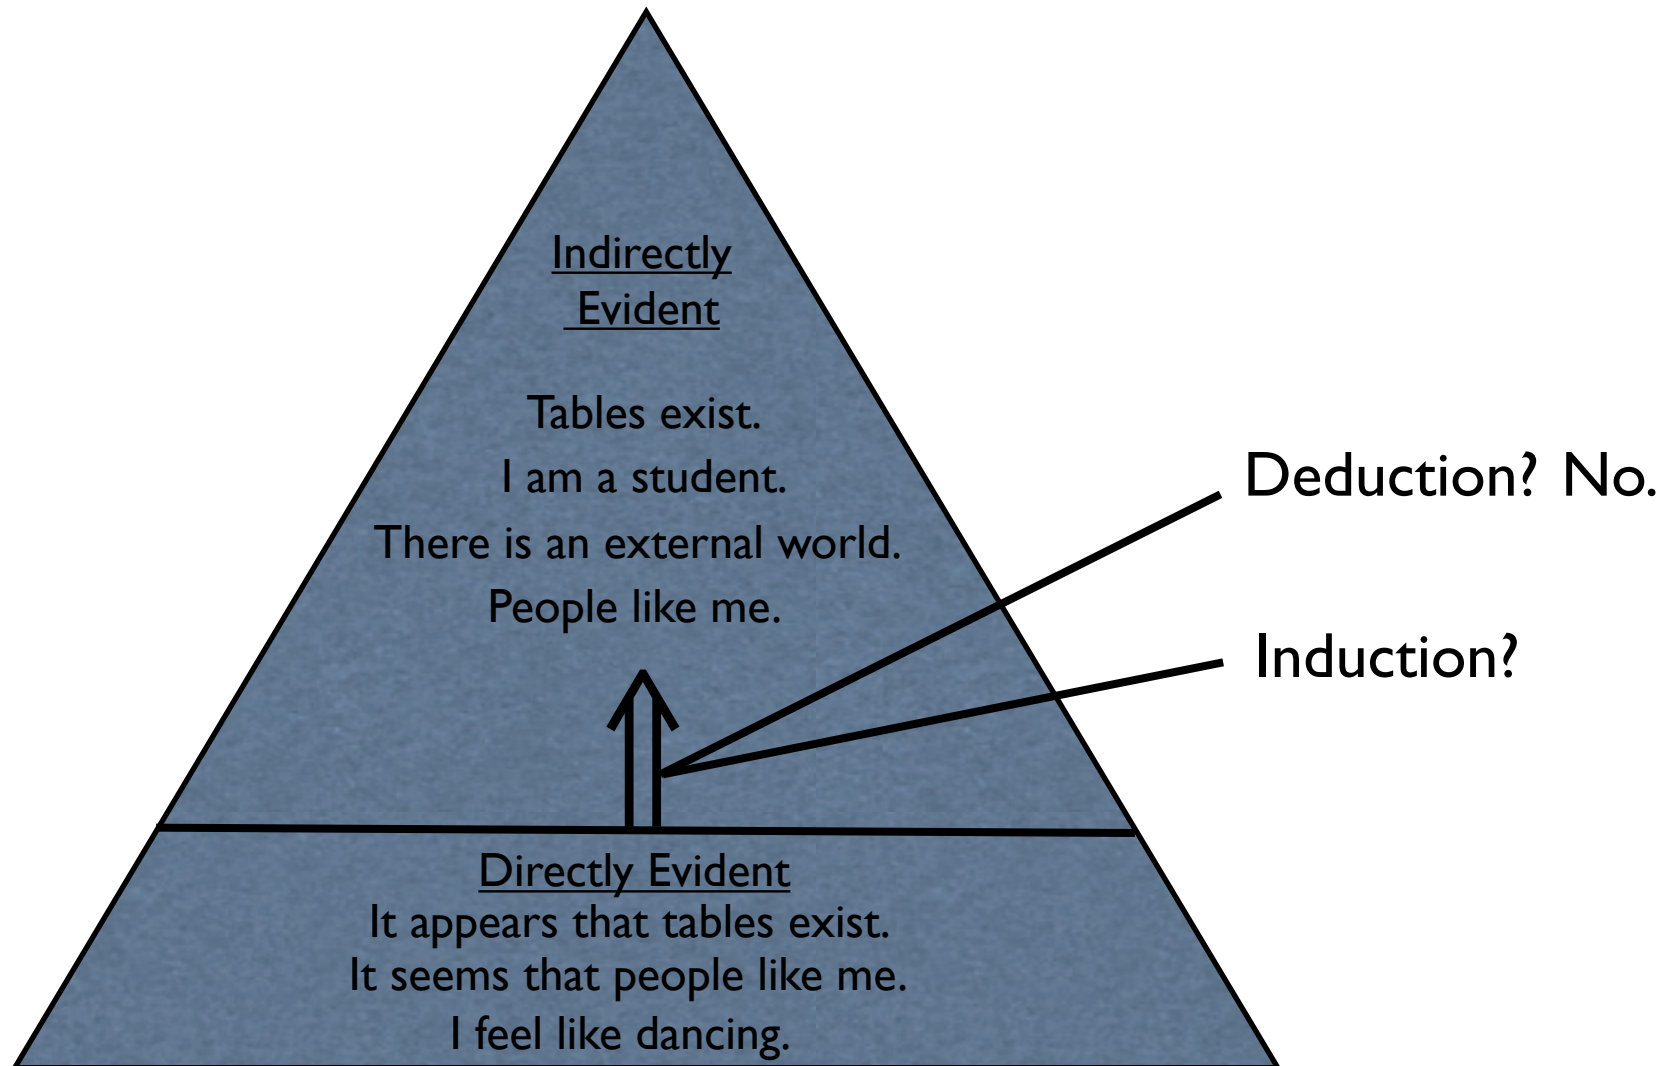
Indirectly Evident

Tables exist.
I am a student.
There is an external world.
People like me.

Deduction? No.

Induction?

Directly Evident
It appears that tables exist.
It seems that people like me.
I feel like dancing.